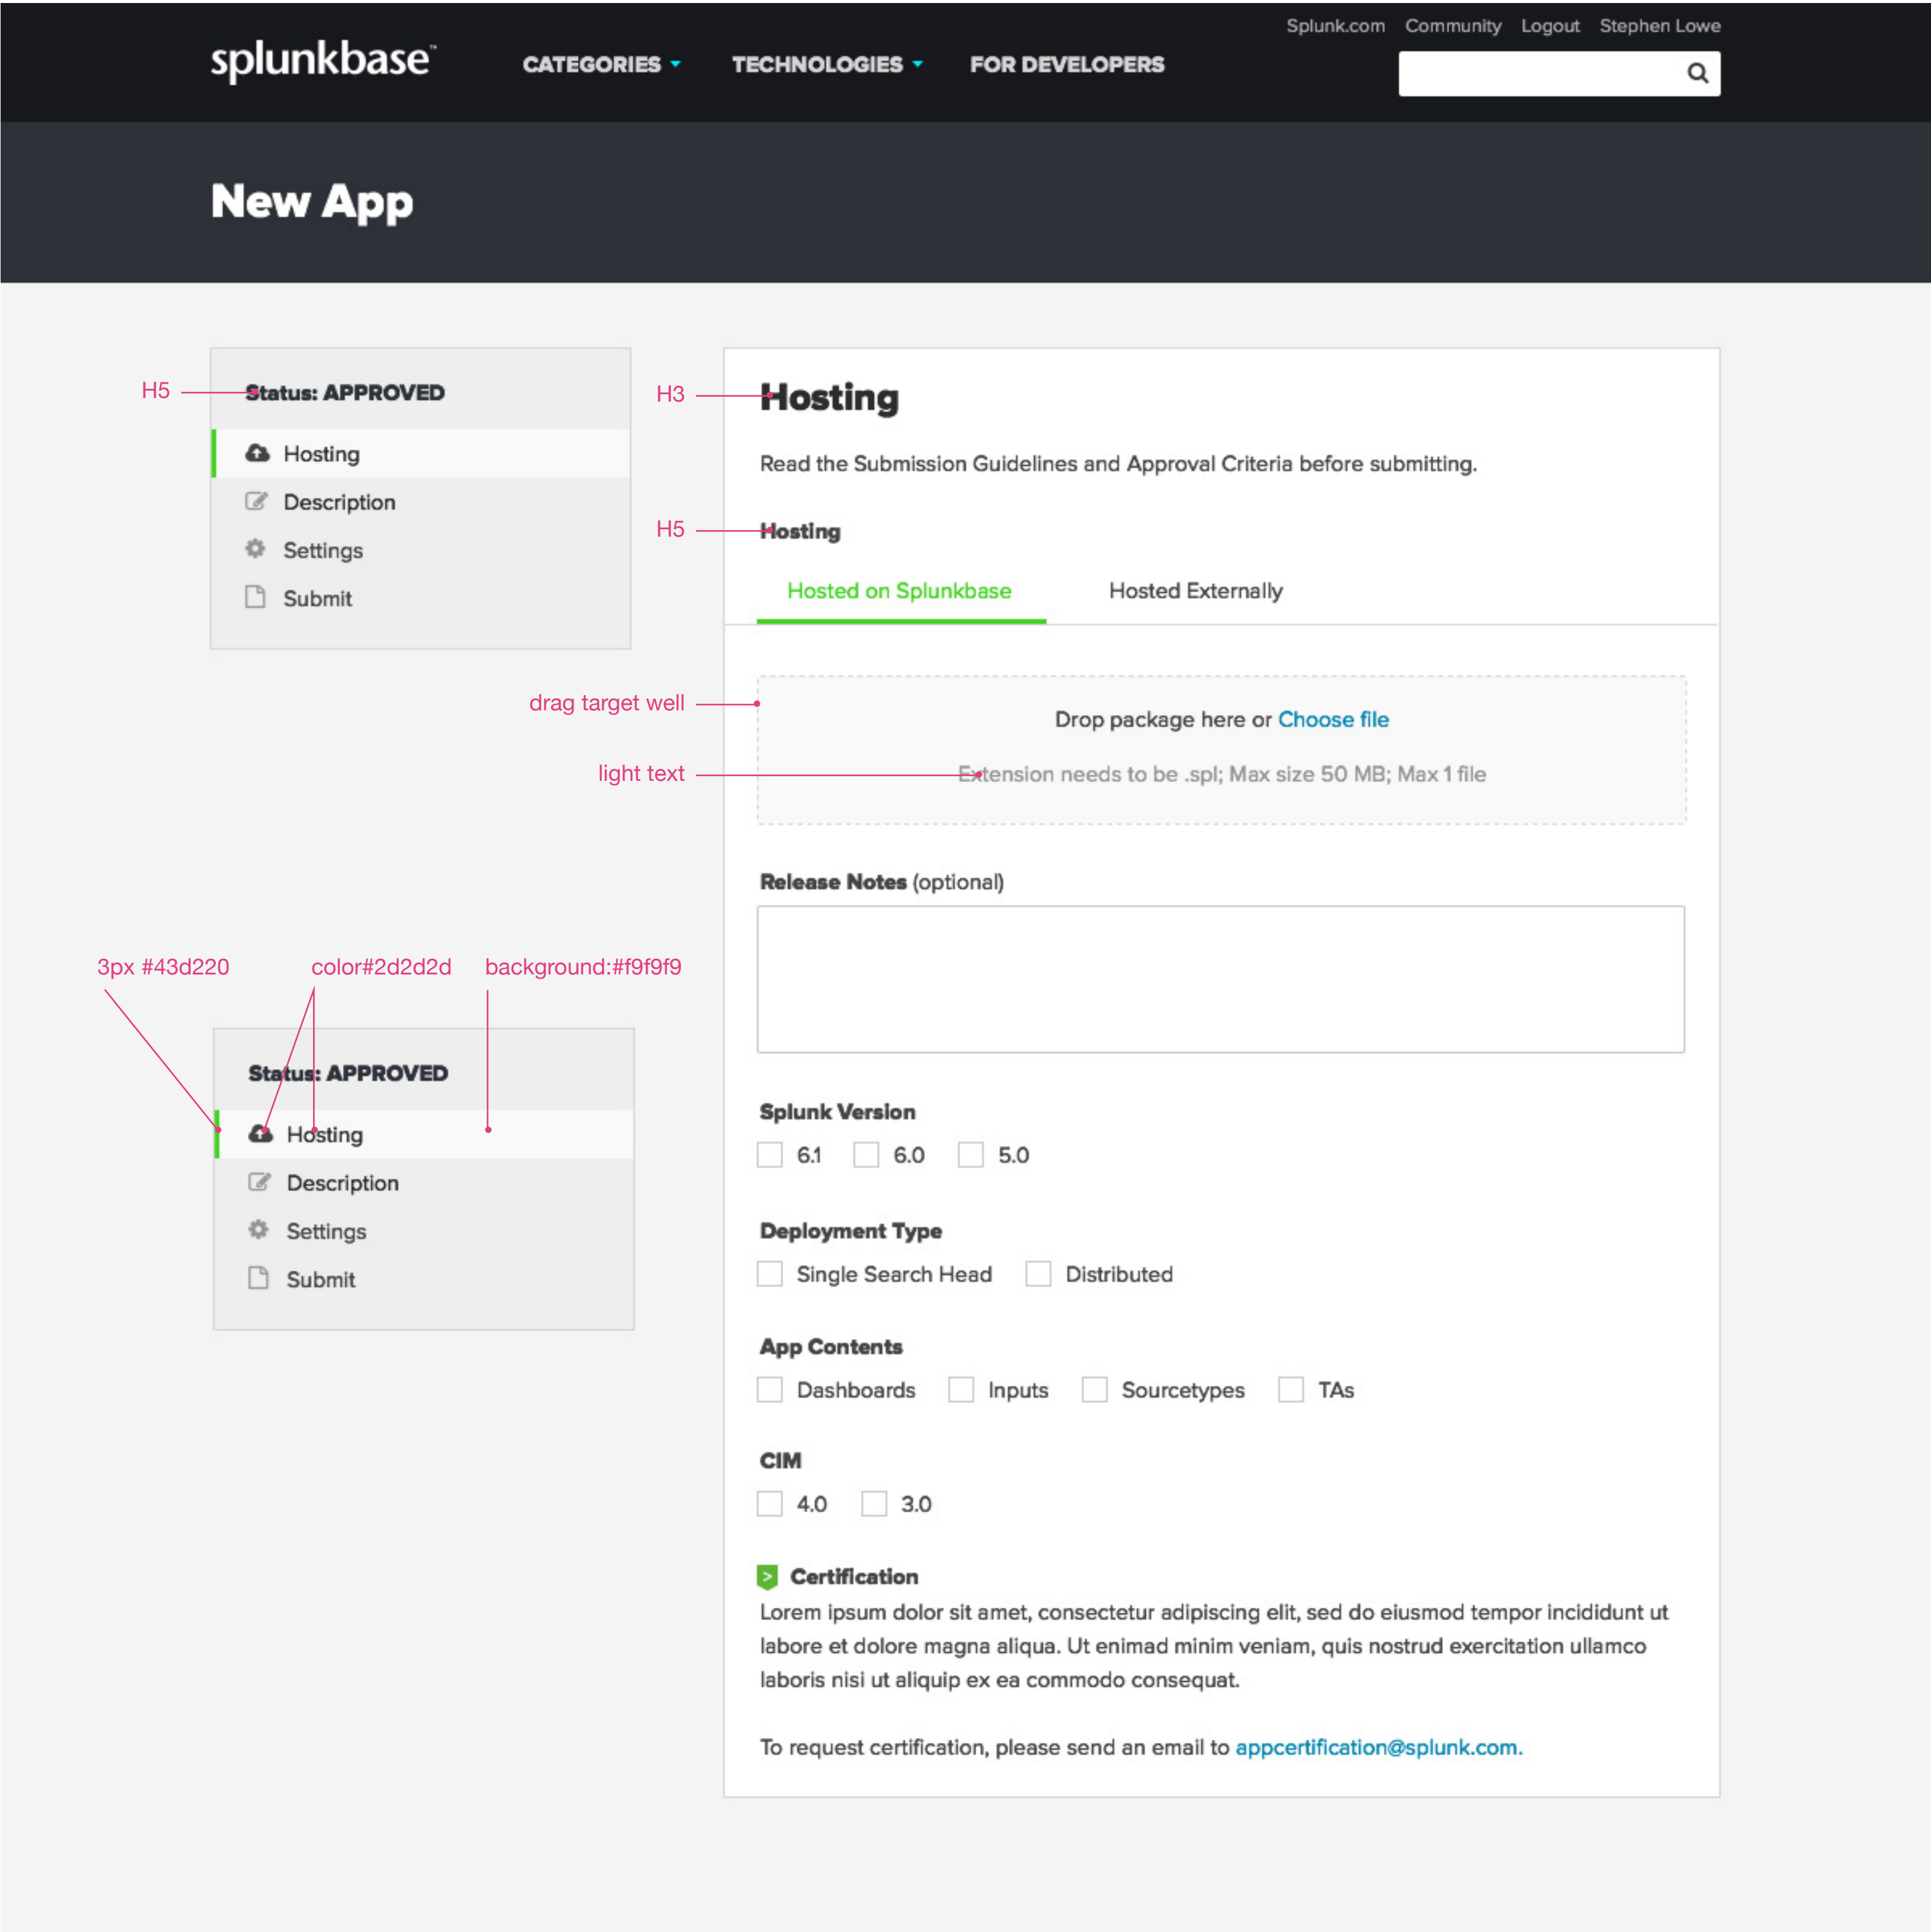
splunkbase™

CATEGORIES ▾ TECHNOLOGIES ▾ FOR DEVELOPERS

Splunk.com Community Logout Stephen Lowe

New App

H5

Status: APPROVED

Hosting
Description
Settings
Submit

H3

Hosting

Read the Submission Guidelines and Approval Criteria before submitting.

H5

Hosting

Hosted on Splunkbase Hosted Externally

drag target well

Drop package here or Choose file

light text

Extension needs to be .spl; Max size 50 MB; Max 1 file

Release Notes (optional)

3px #43d220 color#2d2d2d background:#f9f9f9

Status: APPROVED

Hosting
Description
Settings
Submit

Splunk Version

6.1 6.0 5.0

Deployment Type

Single Search Head Distributed

App Contents

Dashboards Inputs Sourcetypes TAs

CIM

4.0 3.0

Certification

Lorem ipsum dolor sit amet, consectetur adipiscing elit, sed do eiusmod tempor incididunt ut labore et dolore magna aliqua. Ut enimad minim veniam, quis nostrud exercitation ullamco laboris nisi ut aliquip ex ea commodo consequat.

To request certification, please send an email to appcertification@splunk.com.